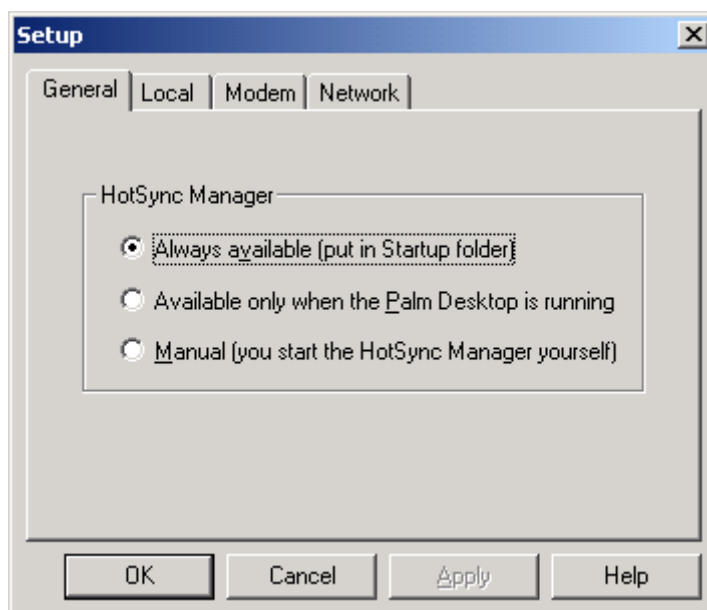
Setup

General | Local | Modem | Network

HotSync Manager

Always available (put in Startup folder)

Available only when the Palm Desktop is running

Manual (you start the HotSync Manager yourself)

OK | Cancel | Apply | Help